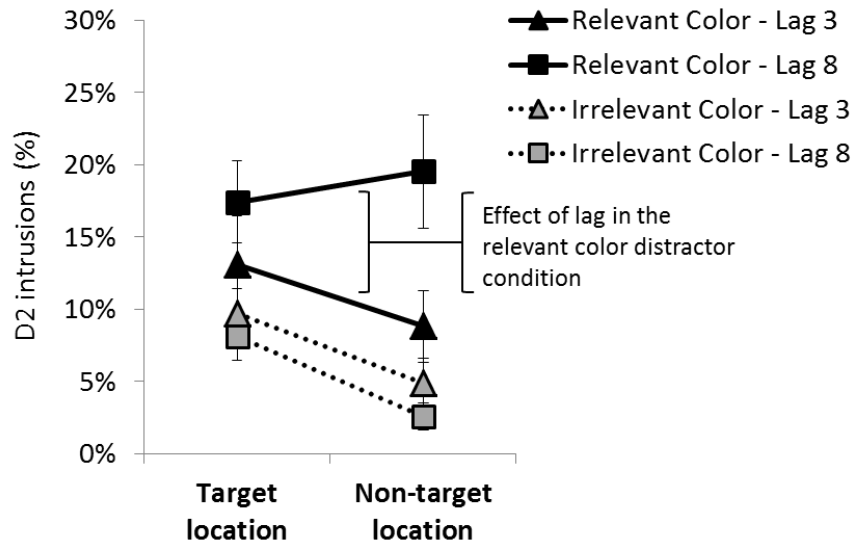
30%
25%
20%
15%
10%
5%
0%

D2 intrusions (%)

Relevant Color - Lag 3
Relevant Color - Lag 8
Irrelevant Color - Lag 3
Irrelevant Color - Lag 8

Effect of lag in the relevant color distractor condition

Target location
Non-target location